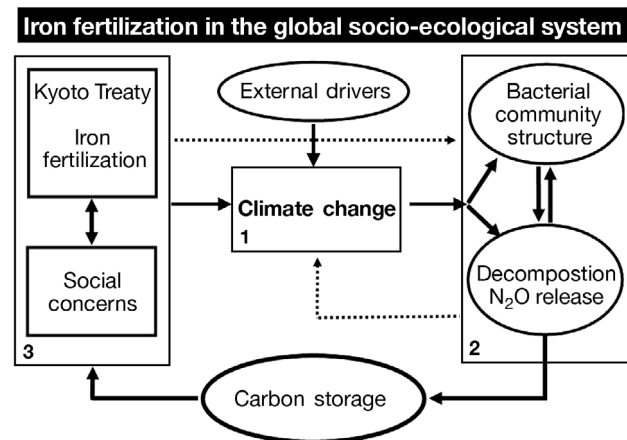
Iron fertilization in the global socio-ecological system

Kyoto Treaty

Iron fertilization

Social concerns

3

External drivers

Climate change

1

Bacterial community structure

Decompostion $N_2O$ release

2

Carbon storage